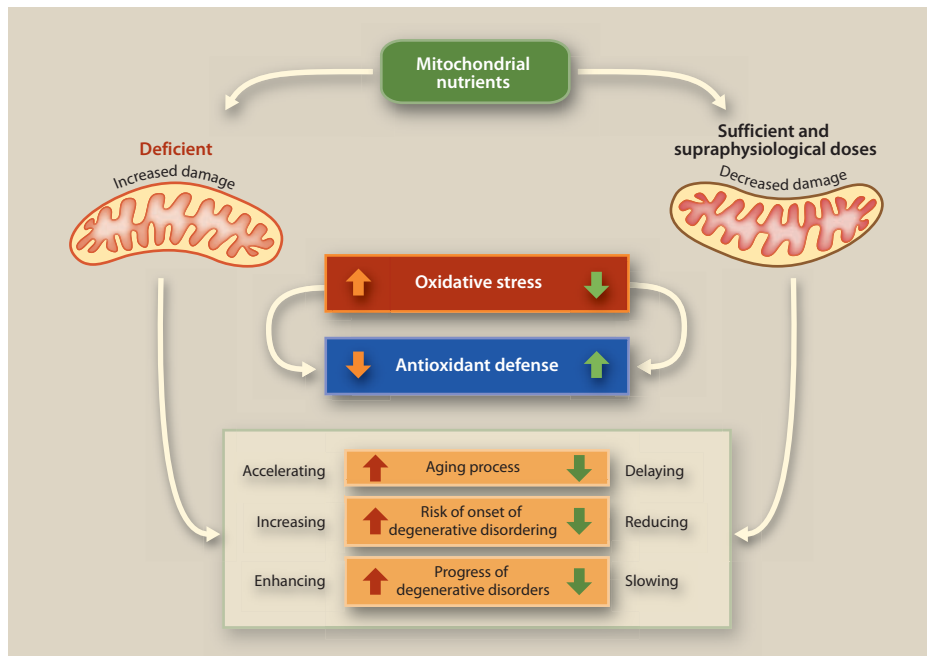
Mitochondrial nutrients

Deficient
Increased damage

Sufficient and supraphysiological doses
Decreased damage

Oxidative stress

Antioxidant defense

Accelerating
Aging process
Delaying

Increasing
Risk of onset of degenerative disordering
Reducing

Enhancing
Progress of degenerative disorders
Slowing